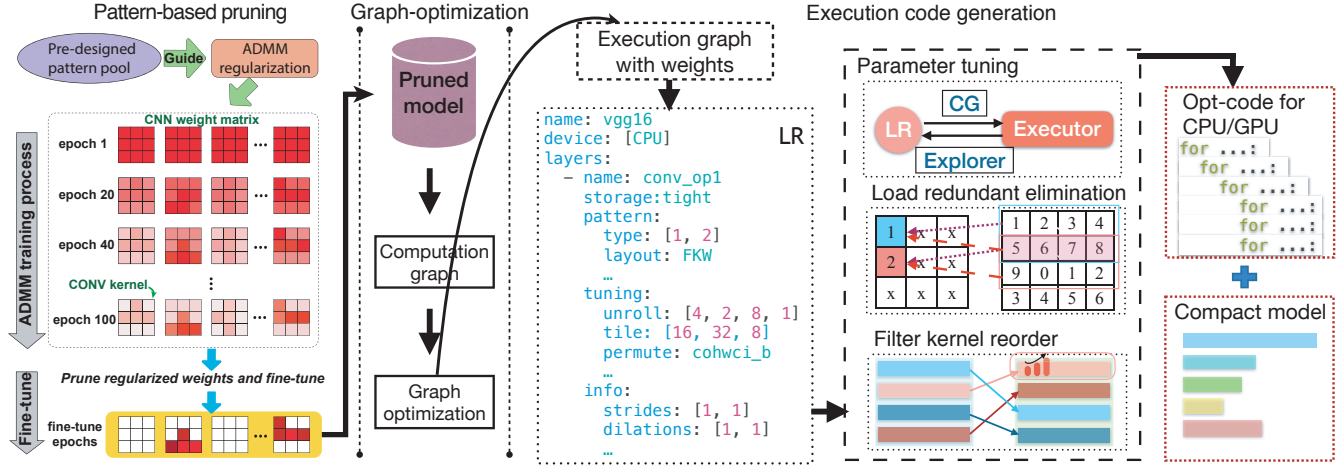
Pattern-based pruning

Pre-designed pattern pool

Guide

ADMM regularization

CNN weight matrix

ADMM training process

epoch 1

epoch 20

epoch 40

CONV kernel

epoch 100

…

⋮

Prune regularized weights and fine-tune

Fine-tune

fine-tune epochs

Graph-optimization

Pruned model

Computation graph

Graph optimization

Execution graph with weights

name: vgg16
device: [CPU]
layers:
  - name: conv_op1
    storage:tight
    pattern:
      type: [1, 2]
      layout: FKW
      …
    tuning:
      unroll: [4, 2, 8, 1]
      tile: [16, 32, 8]
      permute: cohwci_b
      …
    info:
      strides: [1, 1]
      dilations: [1, 1]
      …

LR

Execution code generation

Parameter tuning

CG

LR

Executor

Explorer

Load redundant elimination

| 1 | x | x |
|---|---|---|
| 2 | x | x |
| x | x | x |

| 1 | 2 | 3 | 4 |
|---|---|---|---|
| 5 | 6 | 7 | 8 |
| 9 | 0 | 1 | 2 |
| 3 | 4 | 5 | 6 |

Filter kernel reorder

Opt-code for CPU/GPU

for ...:
  for ...:
    for ...:
      for ...:
      for ...:
      for ...:

Compact model